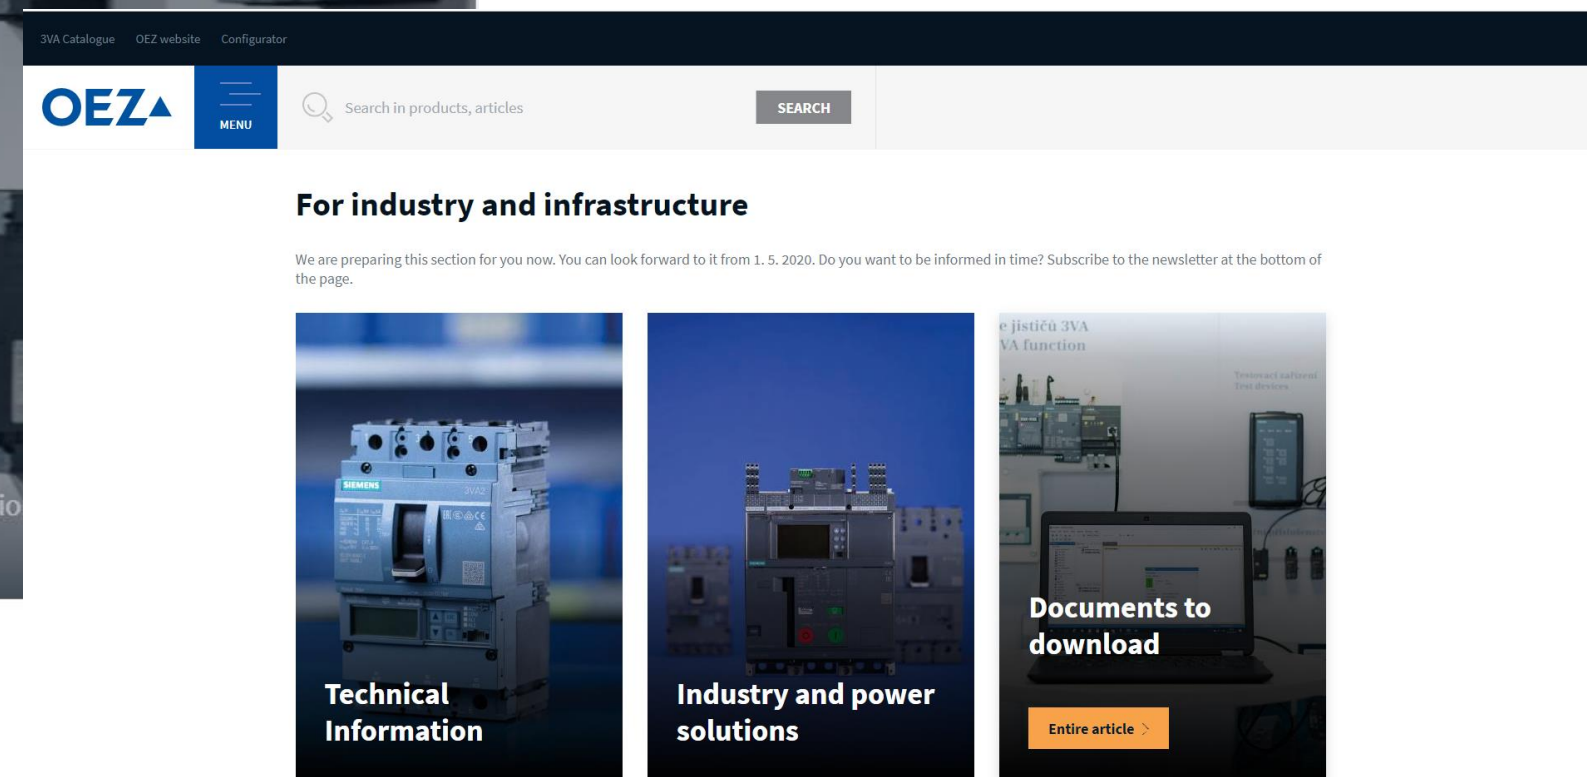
3VA Catalogue OEZ website Configurator

OEZ

MENU

Search in products, articles

SEARCH

For industry and infrastructure

We are preparing this section for you now. You can look forward to it from 1. 5. 2020. Do you want to be informed in time? Subscribe to the newsletter at the bottom of the page.

SIEMENS

3VA2

Technical Information

Industry and power solutions

e jističů 3VA
VA function

Testovací zařízení
Test devices

Documents to download

Entire article